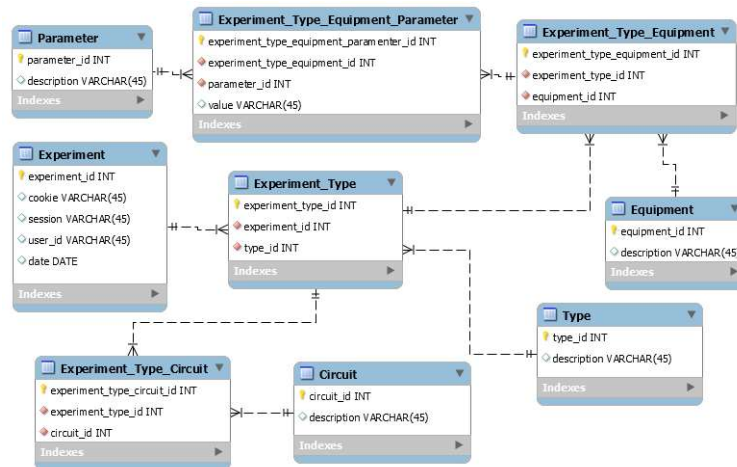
Parameter
parameter_id INT
description VARCHAR(45)
Indexes

Experiment_Type_Equipment_Parameter
experiment_type_equipment_paramenter_id INT
experiment_type_equipment_id INT
parameter_id INT
value VARCHAR(45)
Indexes

Experiment_Type_Equipment
experiment_type_equipment_id INT
experiment_type_id INT
equipment_id INT
Indexes

Experiment
experiment_id INT
cookie VARCHAR(45)
session VARCHAR(45)
user_id VARCHAR(45)
date DATE
Indexes

Experiment_Type
experiment_type_id INT
experiment_id INT
type_id INT
Indexes

Equipment
equipment_id INT
description VARCHAR(45
Indexes

Type
type_id INT
description VARCHAR(45)
Indexes

Experiment_Type_Circuit
experiment_type_circuit_id INT
experiment_type_id INT
circuit_id INT
Indexes

Circuit
circuit_id INT
description VARCHAR(45)
Indexes